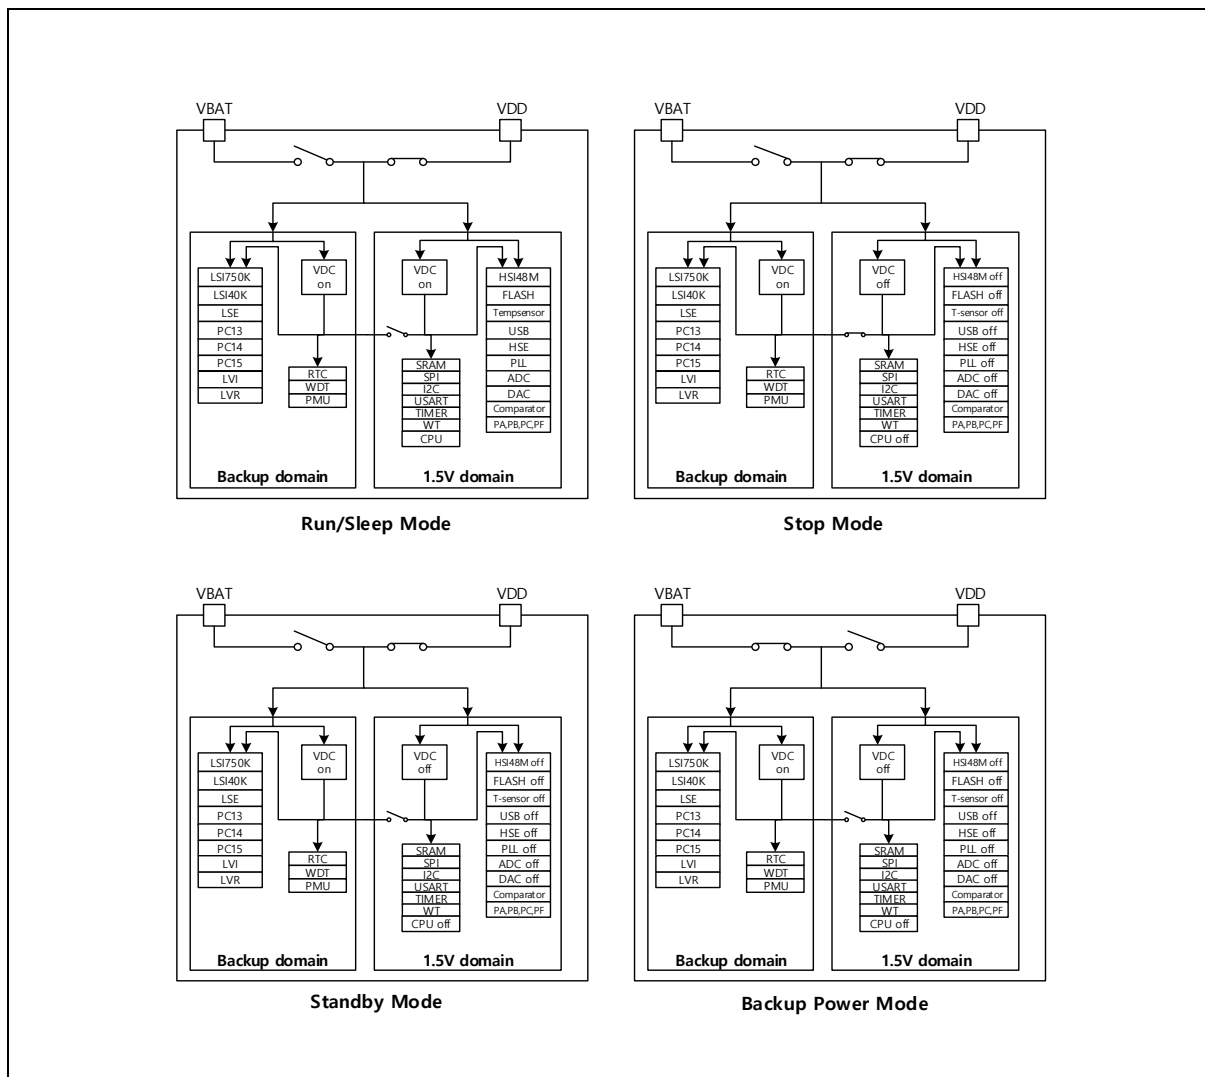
VBAT
VDD
LSI750K
LSI40K
LSE
PC13
PC14
PC15
LVI
LVR
VDC on
RTC
WDT
PMU
VDC on
HSI48M
FLASH
Tempsensor
USB
HSE
PLL
ADC
DAC
Comparator
PA,PB,PC,PF
SRAM
SPI
I2C
USART
TIMER
WT
CPU
Backup domain
1.5V domain
Run/Sleep Mode

VBAT
VDD
LSI750K
LSI40K
LSE
PC13
PC14
PC15
LVI
LVR
VDC on
RTC
WDT
PMU
VDC off
HSI48M off
FLASH off
T-sensor off
USB off
HSE off
PLL off
ADC off
DAC off
Comparator
PA,PB,PC,PF
SRAM
SPI
I2C
USART
TIMER
WT
CPU off
Backup domain
1.5V domain
Stop Mode

VBAT
VDD
LSI750K
LSI40K
LSE
PC13
PC14
PC15
LVI
LVR
VDC on
RTC
WDT
PMU
VDC off
HSI48M off
FLASH off
T-sensor off
USB off
HSE off
PLL off
ADC off
DAC off
Comparator
PA,PB,PC,PF
SRAM
SPI
I2C
USART
TIMER
WT
CPU off
Backup domain
1.5V domain
Standby Mode

VBAT
VDD
LSI750K
LSI40K
LSE
PC13
PC14
PC15
LVI
LVR
VDC on
RTC
WDT
PMU
VDC off
HSI48M off
FLASH off
T-sensor off
USB off
HSE off
PLL off
ADC off
DAC off
Comparator
PA,PB,PC,PF
SRAM
SPI
I2C
USART
TIMER
WT
CPU off
Backup domain
1.5V domain
Backup Power Mode